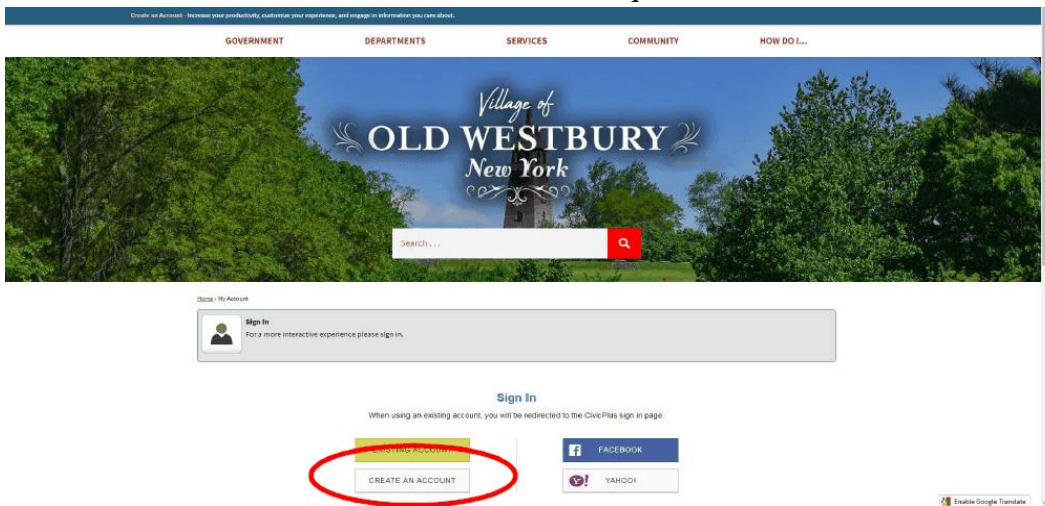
Create an Account - Increase your productivity, customize your experience, and engage in information you care about.

GOVERNMENT DEPARTMENTS SERVICES COMMUNITY HOW DO I...

Village of
OLD WESTBURY
New York

Search...

Home › My Account

Sign In
For a more interactive experience please sign in.

Sign In
When using an existing account, you will be redirected to the CivicPlus sign in page.

EXISTING ACCOUNT

CREATE AN ACCOUNT

FACEBOOK

YAHOO!

Enable Google Translate